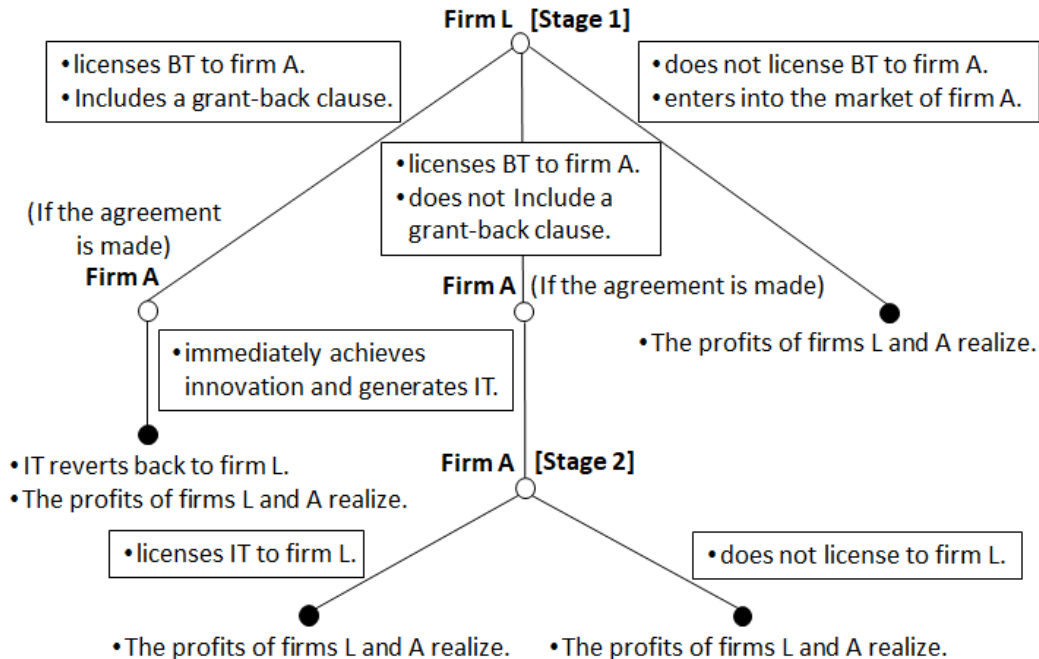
Firm L [Stage 1]

• licenses BT to firm A.
• Includes a grant-back clause.

• does not license BT to firm A.
• enters into the market of firm A.

• licenses BT to firm A.
• does not Include a grant-back clause.

(If the agreement is made)
Firm A

Firm A (If the agreement is made)

• The profits of firms L and A realize.

• immediately achieves innovation and generates IT.

• IT reverts back to firm L.
• The profits of firms L and A realize.

Firm A [Stage 2]

• licenses IT to firm L.

• does not license to firm L.

• The profits of firms L and A realize.

• The profits of firms L and A realize.